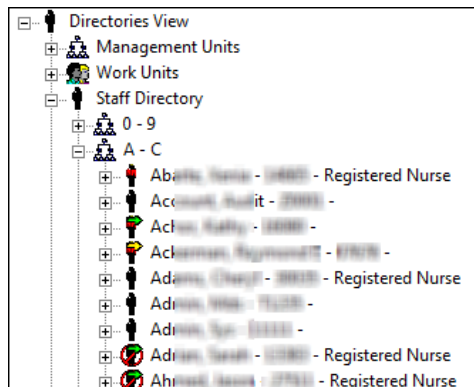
Directories View
Management Units
Work Units
Staff Directory
0 - 9
A - C
Aba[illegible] - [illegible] - Registered Nurse
Acc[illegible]it - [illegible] -
Ach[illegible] - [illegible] -
Ack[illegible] - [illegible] -
Ada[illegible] - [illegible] - Registered Nurse
Adr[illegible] - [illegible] -
Adr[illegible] - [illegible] -
Adr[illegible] - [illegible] - Registered Nurse
Ahr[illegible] - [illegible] - Registered Nurse